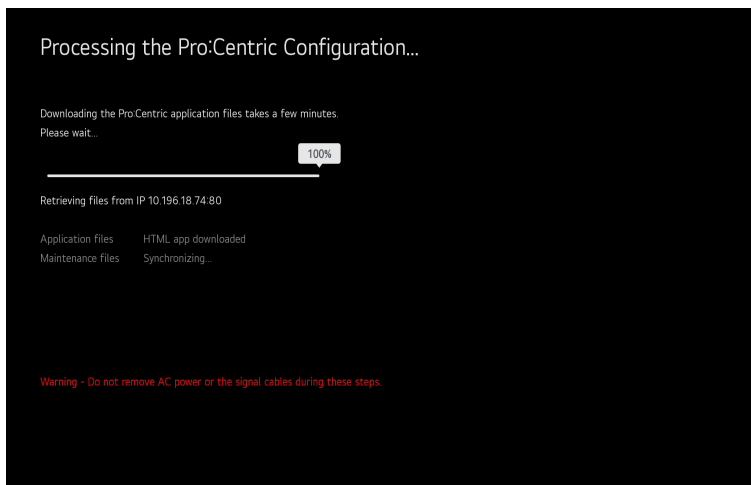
Processing the Pro:Centric Configuration...

Downloading the Pro:Centric application files takes a few minutes.
Please wait...

100%

Retrieving files from IP 10.196.18.74:80

| | |
|---|---|
| Application files | HTML app downloaded |
| Maintenance files | Synchronizing... |

Warning - Do not remove AC power or the signal cables during these steps.